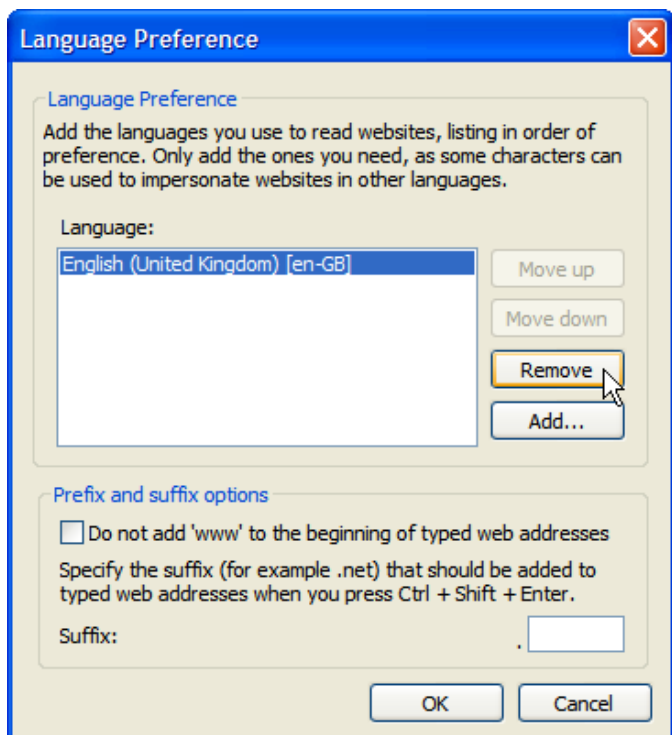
Language Preference

Language Preference

Add the languages you use to read websites, listing in order of preference. Only add the ones you need, as some characters can be used to impersonate websites in other languages.

Language:

English (United Kingdom) [en-GB]

Move up

Move down

Remove

Add...

Prefix and suffix options

Do not add 'www' to the beginning of typed web addresses

Specify the suffix (for example .net) that should be added to typed web addresses when you press Ctrl + Shift + Enter.

Suffix:

.

OK

Cancel